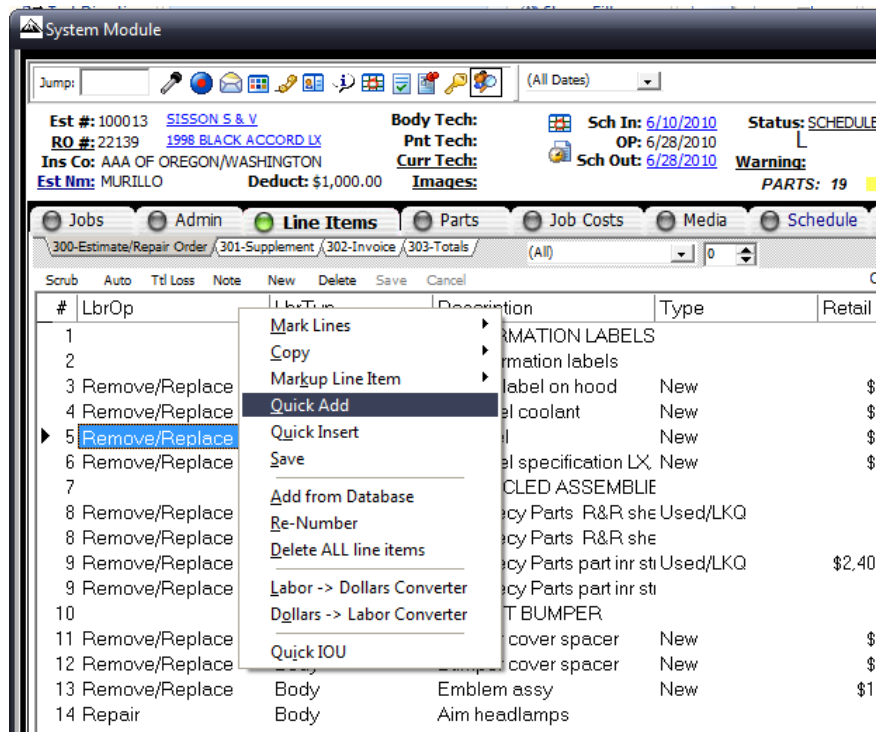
System Module

Jump: (All Dates)

Est #: 100013 SISSON S & V
RO #: 22139 1998 BLACK ACCORD LX
Ins Co: AAA OF OREGON/WASHINGTON
Est Nm: MURILLO Deduct: $1,000.00

Body Tech:
Pnt Tech:
Curr Tech:
Images:

Sch In: 6/10/2010
OP: 6/28/2010
Sch Out: 6/28/2010

Status: SCHEDULE
Warning:
PARTS: 19

Jobs | Admin | Line Items | Parts | Job Costs | Media | Schedule

300-Estimate/Repair Order | 301-Supplement | 302-Invoice | 303-Totals

(All) | 0

Scrub Auto Ttl Loss Note New Delete Save Cancel

| # | LbrOp | LbrTyp | Description | Type | Retail |
|---|---|---|---|---|---|
| 1 | | | RMATION LABELS | | |
| 2 | | | rmation labels | | |
| 3 | Remove/Replace | | label on hood | New | $ |
| 4 | Remove/Replace | | el coolant | New | $ |
| 5 | Remove/Replace | | el | New | $ |
| 6 | Remove/Replace | | el specification LX, | New | $ |
| 7 | | | CLED ASSEMBLIE | | |
| 8 | Remove/Replace | | ecy Parts R&R she | Used/LKQ | |
| 8 | Remove/Replace | | ecy Parts R&R she | | |
| 9 | Remove/Replace | | ecy Parts part inr st | Used/LKQ | $2,40 |
| 9 | Remove/Replace | | ecy Parts part inr st | | |
| 10 | | | T BUMPER | | |
| 11 | Remove/Replace | | r cover spacer | New | $ |
| 12 | Remove/Replace | Body | Bumper cover spacer | New | $ |
| 13 | Remove/Replace | Body | Emblem assy | New | $1 |
| 14 | Repair | Body | Aim headlamps | | |

Mark Lines
Copy
Markup Line Item
Quick Add
Quick Insert
Save
Add from Database
Re-Number
Delete ALL line items
Labor -> Dollars Converter
Dollars -> Labor Converter
Quick IOU